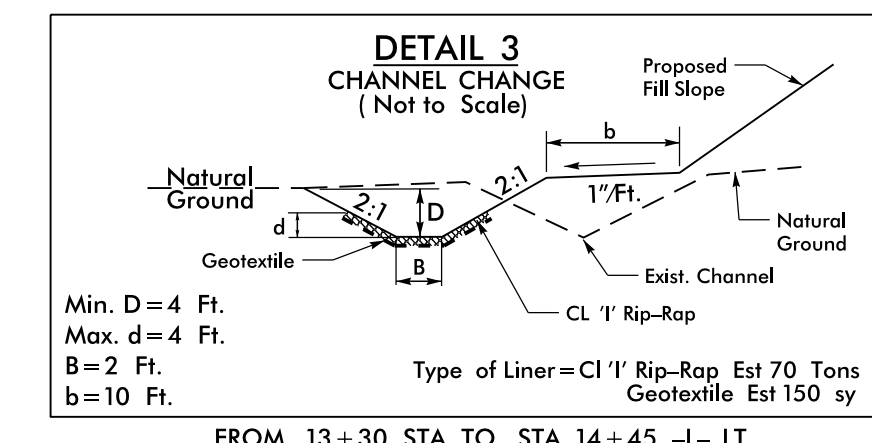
DETAIL 3
CHANNEL CHANGE
( Not to Scale)

Proposed
Fill Slope

b

Natural
Ground

2:1

2:1

1"/Ft.

d

D

Natural
Ground

Geotextile

B

Exist. Channel

Min. D = 4 Ft.
Max. d = 4 Ft.
B = 2 Ft.
b = 10 Ft.

CL 'I' Rip–Rap

Type of Liner = Cl 'I' Rip–Rap Est 70 Tons
Geotextile Est 150 sy

FROM 13 + 30 STA TO STA 14 + 45 –L– LT